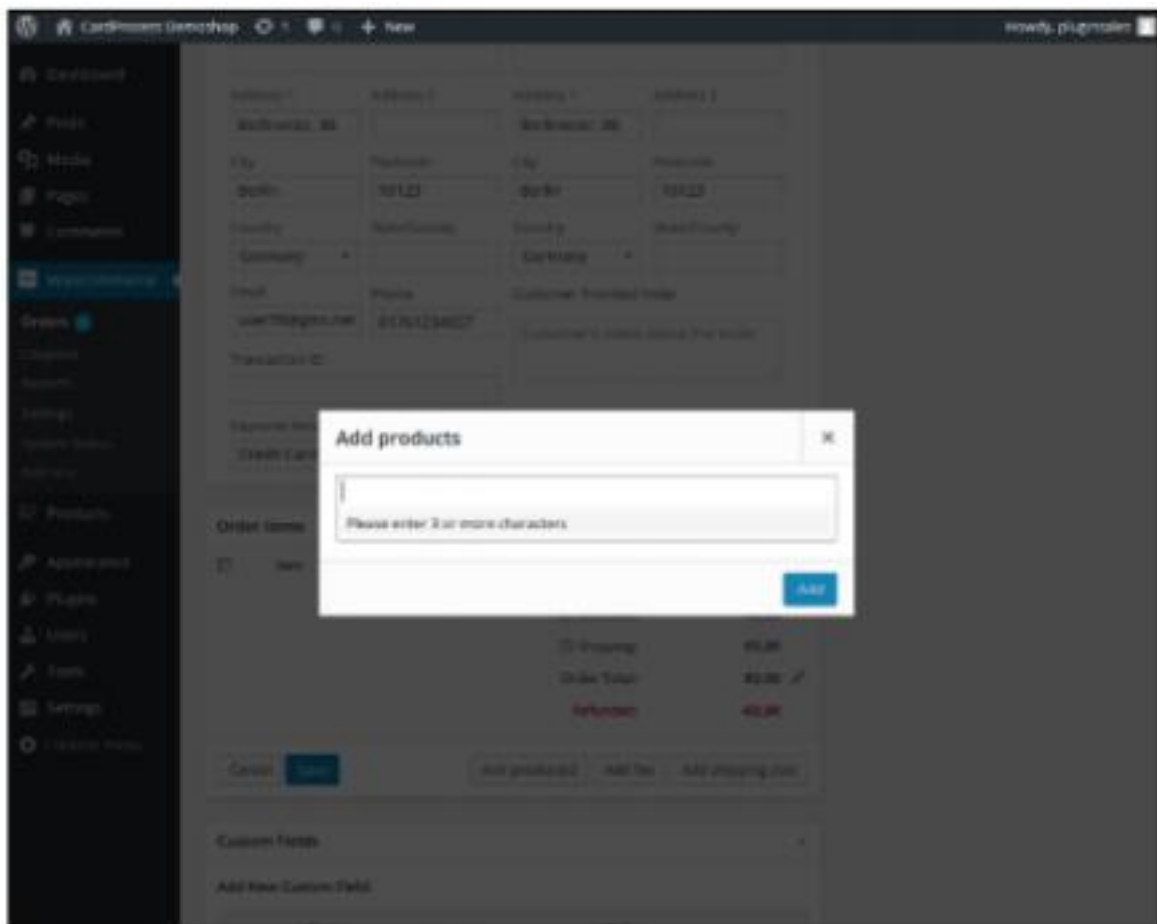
CartImmeet Demoshop + New Howdy, plugmatem

Dashboard
Posts
Media
Pages
Comments
WooCommerce
Orders
Products
Appearance
Plugins
Users
Tools
Settings

Address 1 Address 2 Address 1 Address 2
City Postcode City Postcode
Berlin 10123 Berlin 10123
Country State/County Country State/County
Germany Germany
Email Phone Customer Provided Note
Customer's notes about the order
Transaction ID

Add products
×
Please enter 3 or more characters
Add

Order items
Shipping: €0.00
Order Total: €0.00
Refunded: €0.00

Cancel Save Add product(s) Add fee Add shipping cost

Custom Fields
Add New Custom Field: